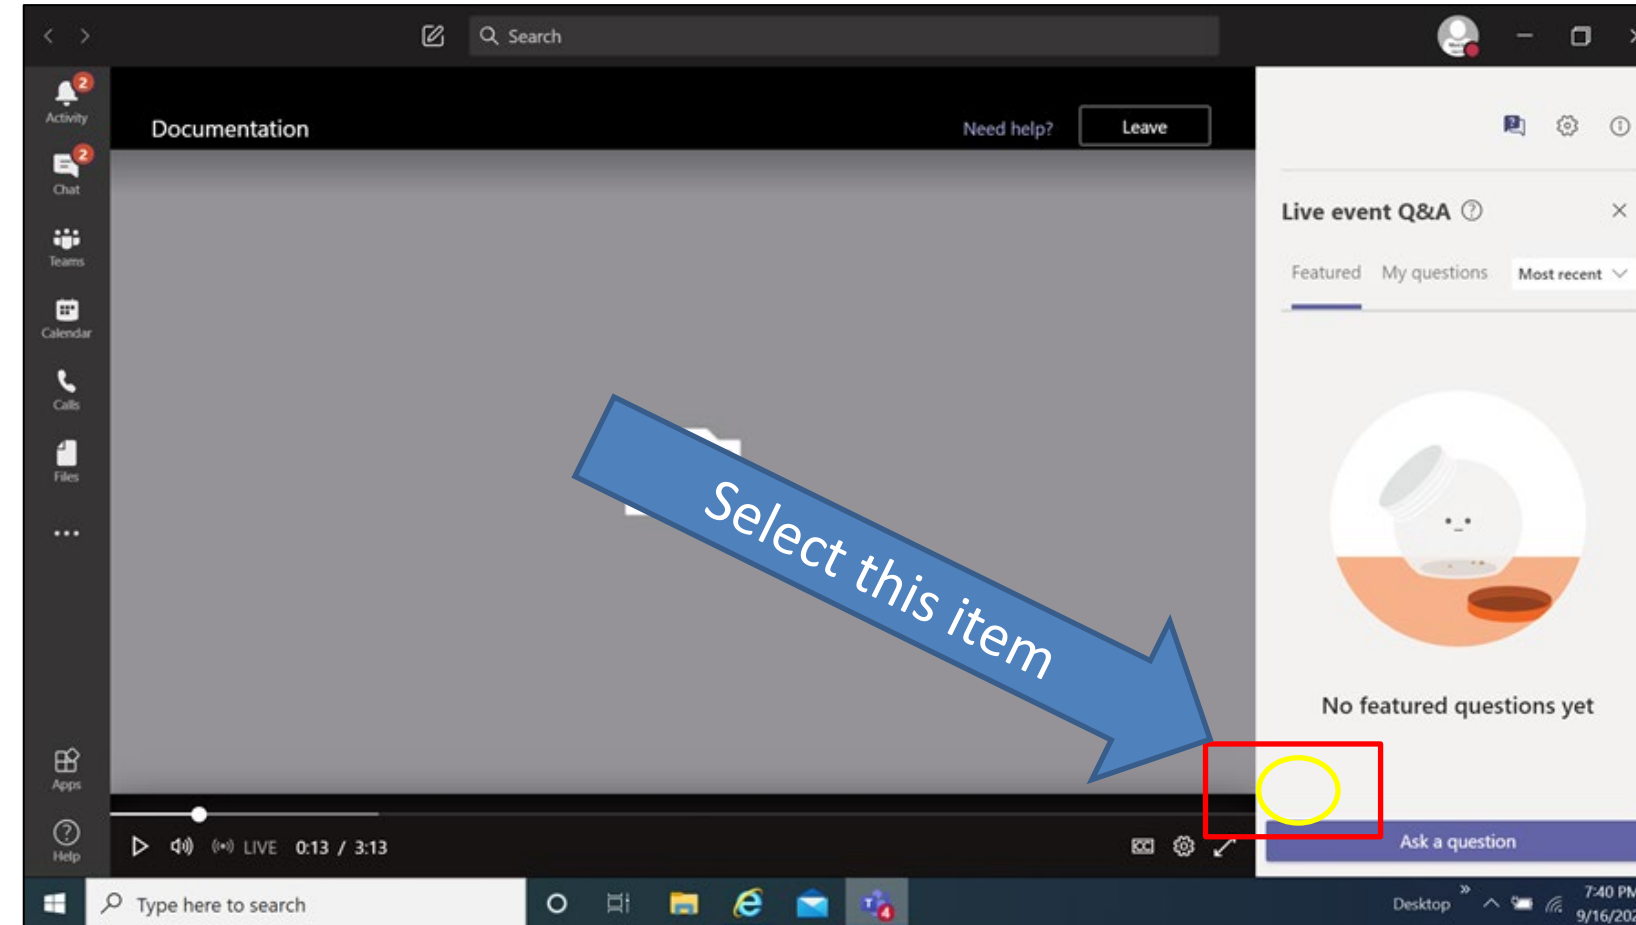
Search

Activity
Chat
Teams
Calendar
Calls
Files
...
Apps
Help

Documentation
Need help?
Leave

Select this item

LIVE 0:13 / 3:13

Live event Q&A
Featured My questions Most recent

No featured questions yet

Ask a question

Type here to search
Desktop
7:40 PM
9/16/20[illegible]